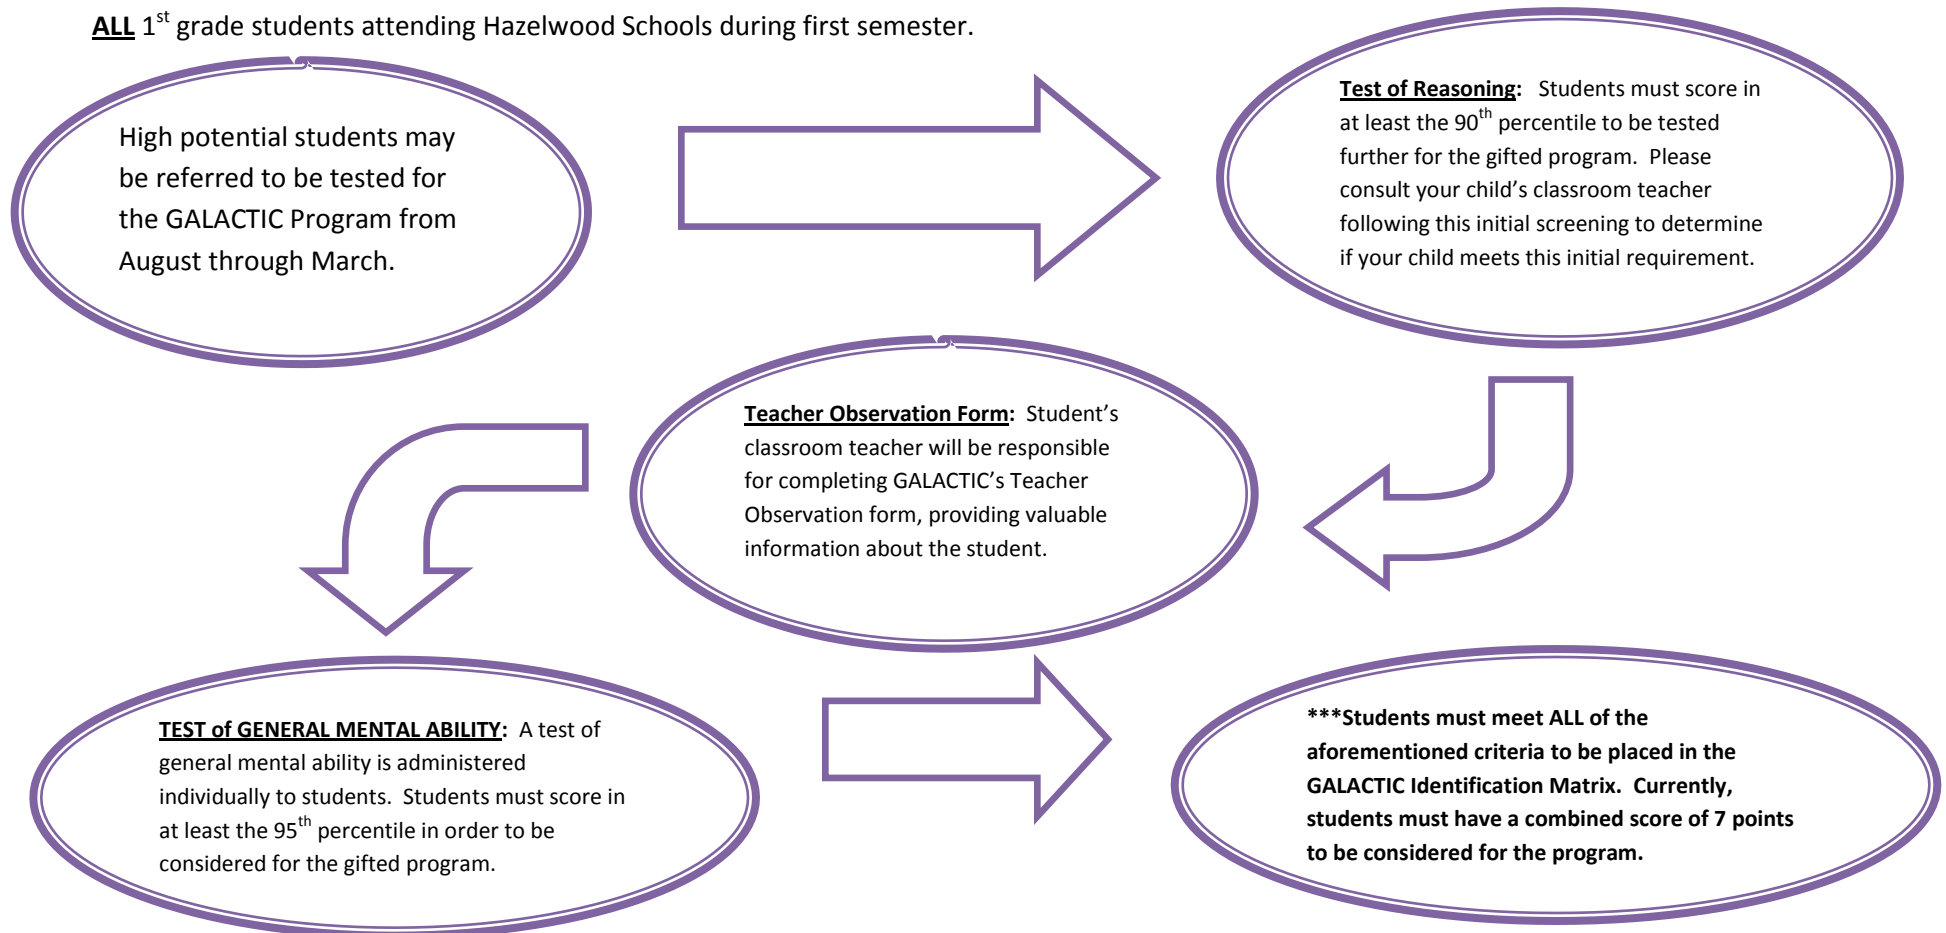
**ALL** 1$^{st}$ grade students attending Hazelwood Schools during first semester.

High potential students may be referred to be tested for the GALACTIC Program from August through March.

**Test of Reasoning**: Students must score in at least the 90$^{th}$ percentile to be tested further for the gifted program. Please consult your child's classroom teacher following this initial screening to determine if your child meets this initial requirement.

**Teacher Observation Form**: Student's classroom teacher will be responsible for completing GALACTIC's Teacher Observation form, providing valuable information about the student.

**TEST of GENERAL MENTAL ABILITY**: A test of general mental ability is administered individually to students. Students must score in at least the 95$^{th}$ percentile in order to be considered for the gifted program.

**\*\*\*Students must meet ALL of the aforementioned criteria to be placed in the GALACTIC Identification Matrix. Currently, students must have a combined score of 7 points to be considered for the program.**